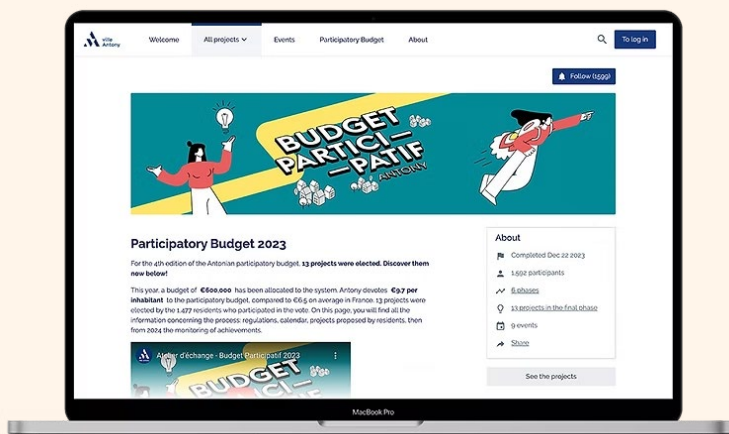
ville Antony

Welcome

All projects

Events

Participatory Budget

About

To log in

Follow (1599)

BUDGET PARTICI-PATIF ANTONY

Participatory Budget 2023

For the 4th edition of the Antonian participatory budget, 13 projects were elected. Discover them now below!

This year, a budget of €600,000 has been allocated to the system. Antony devotes €9.7 per inhabitant to the participatory budget, compared to €6.5 on average in France. 13 projects were elected by the 1,477 residents who participated in the vote. On this page, you will find all the information concerning the process: regulations, calendar, projects proposed by residents, then from 2024 the monitoring of achievements.

Atelier d'échange - Budget Participatif 2023

About

Completed Dec 22 2023

1,592 participants

6 phases

13 projects in the final phase

9 events

Share

See the projects

MacBook Pro